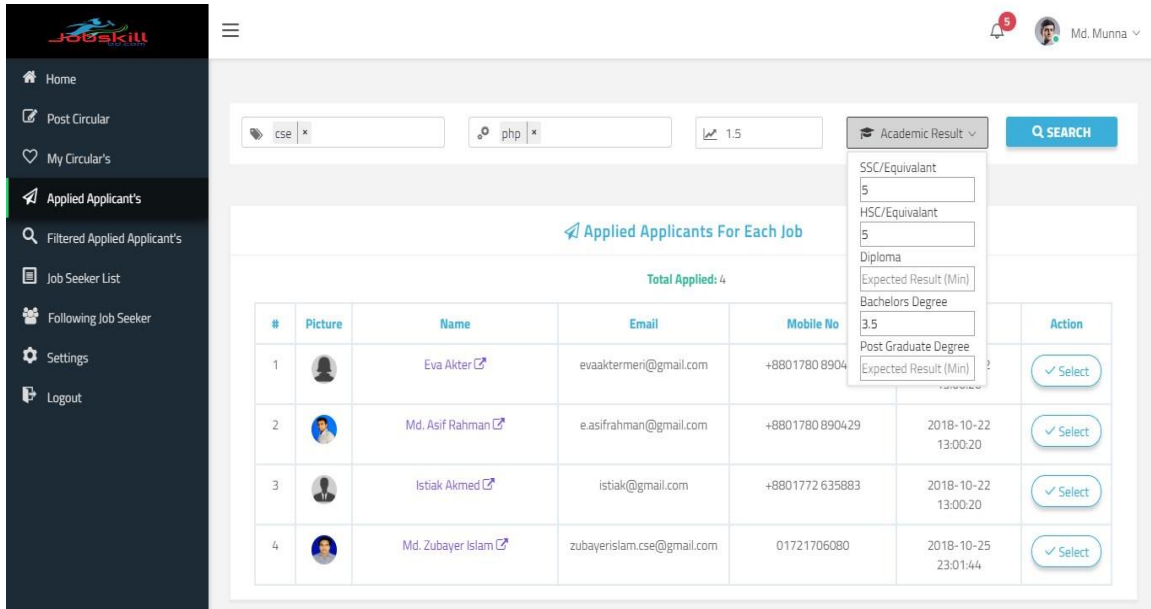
JobSkill
BD.com

Home
Post Circular
My Circular's
Applied Applicant's
Filtered Applied Applicant's
Job Seeker List
Following Job Seeker
Settings
Logout

5
Md. Munna

cse ×
php ×
1.5
Academic Result
SEARCH

SSC/Equivalant
5
HSC/Equivalant
5
Diploma
Expected Result (Min)
Bachelors Degree
3.5
Post Graduate Degree
Expected Result (Min)

Applied Applicants For Each Job

Total Applied: 4

| # | Picture | Name | Email | Mobile No | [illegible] | Action |
|---|---|---|---|---|---|---|
| 1 | | Eva Akter | evaaktermeri@gmail.com | +8801780 8904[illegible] | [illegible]2 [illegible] | Select |
| 2 | | Md. Asif Rahman | e.asifrahman@gmail.com | +8801780 890429 | 2018-10-22 13:00:20 | Select |
| 3 | | Istiak Akmed | istiak@gmail.com | +8801772 635883 | 2018-10-22 13:00:20 | Select |
| 4 | | Md. Zubayer Islam | zubayerislam.cse@gmail.com | 01721706080 | 2018-10-25 23:01:44 | Select |